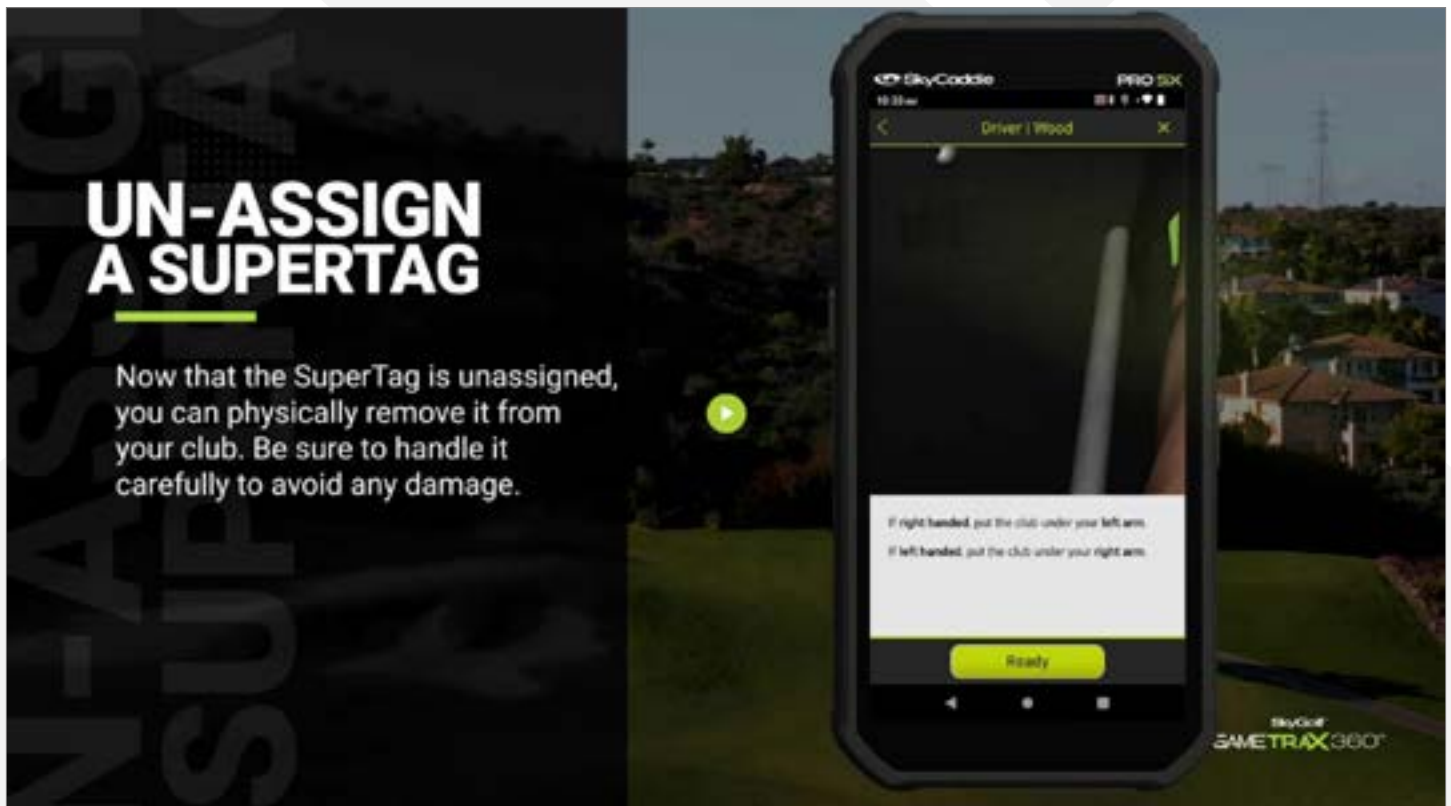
UN-ASSIGN A SUPERTAG

Now that the SuperTag is unassigned, you can physically remove it from your club. Be sure to handle it carefully to avoid any damage.

SkyCaddie
PRO 5X
10:33
Driver | Wood

If right handed, put the club under your left arm.

If left handed, put the club under your right arm.

Ready

SkyGolf
GAMETRAX360°